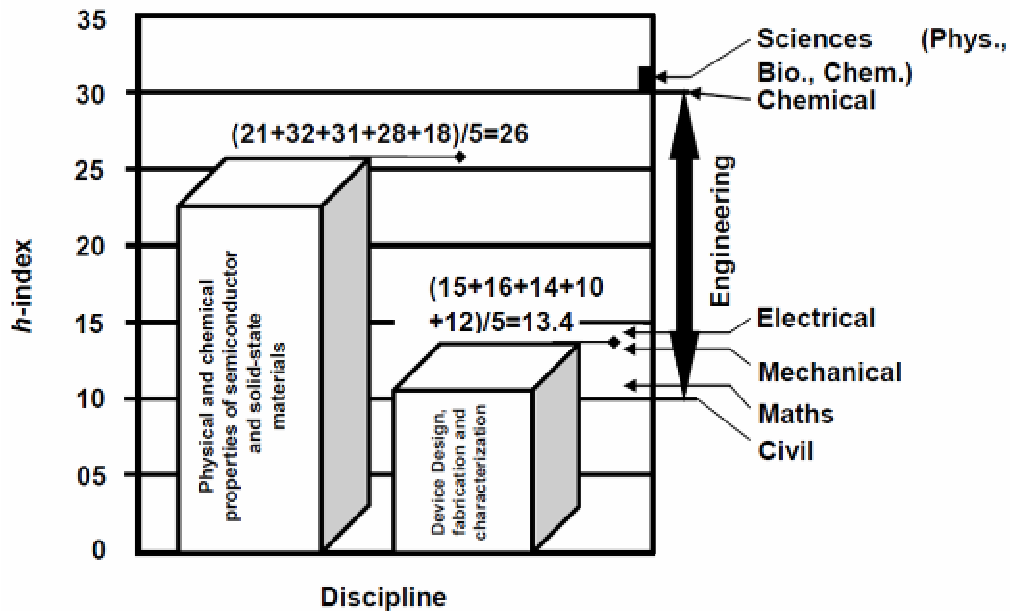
35
30
25
20
15
10
05
0

h-index

Sciences (Phys., Bio., Chem.)
Chemical

(21+32+31+28+18)/5=26

Engineering

(15+16+14+10 +12)/5=13.4

Electrical
Mechanical
Maths
Civil

Physical and chemical properties of semiconductor and solid-state materials

Device Design, fabrication and characterization

Discipline